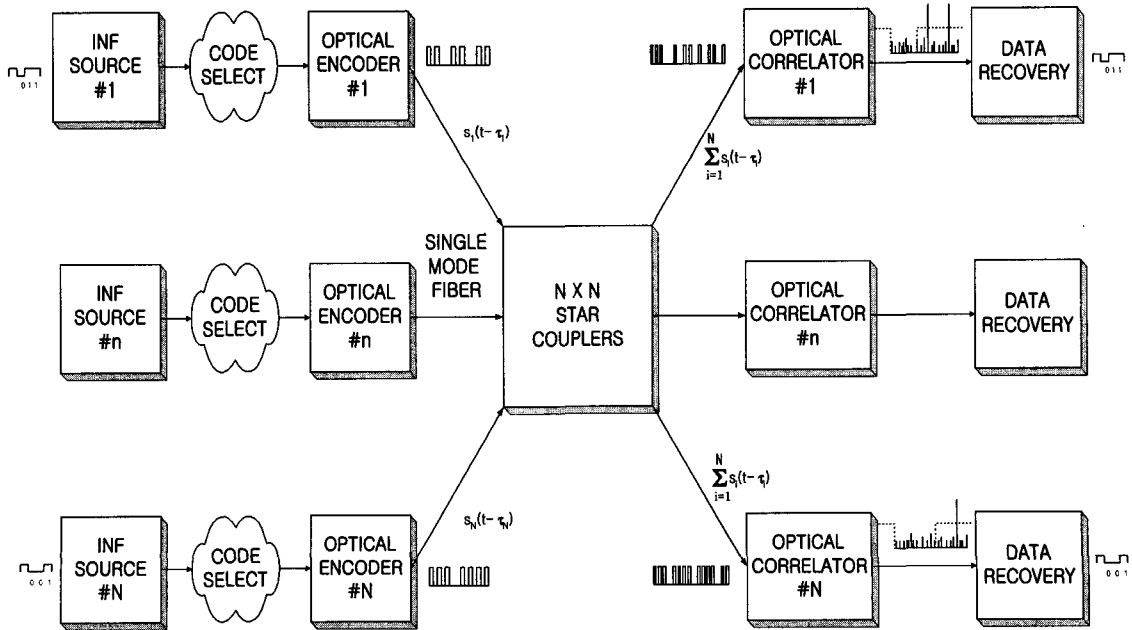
011

INF SOURCE #1

CODE SELECT

OPTICAL ENCODER #1

$s_1(t-\tau_1)$

OPTICAL CORRELATOR #1

DATA RECOVERY

011

$\sum_{i=1}^{N} s_i(t-\tau_i)$

INF SOURCE #n

CODE SELECT

OPTICAL ENCODER #n

SINGLE MODE FIBER

N X N STAR COUPLERS

OPTICAL CORRELATOR #n

DATA RECOVERY

$\sum_{i=1}^{N} s_i(t-\tau_i)$

$s_N(t-\tau_N)$

001

INF SOURCE #N

CODE SELECT

OPTICAL ENCODER #N

OPTICAL CORRELATOR #N

DATA RECOVERY

001